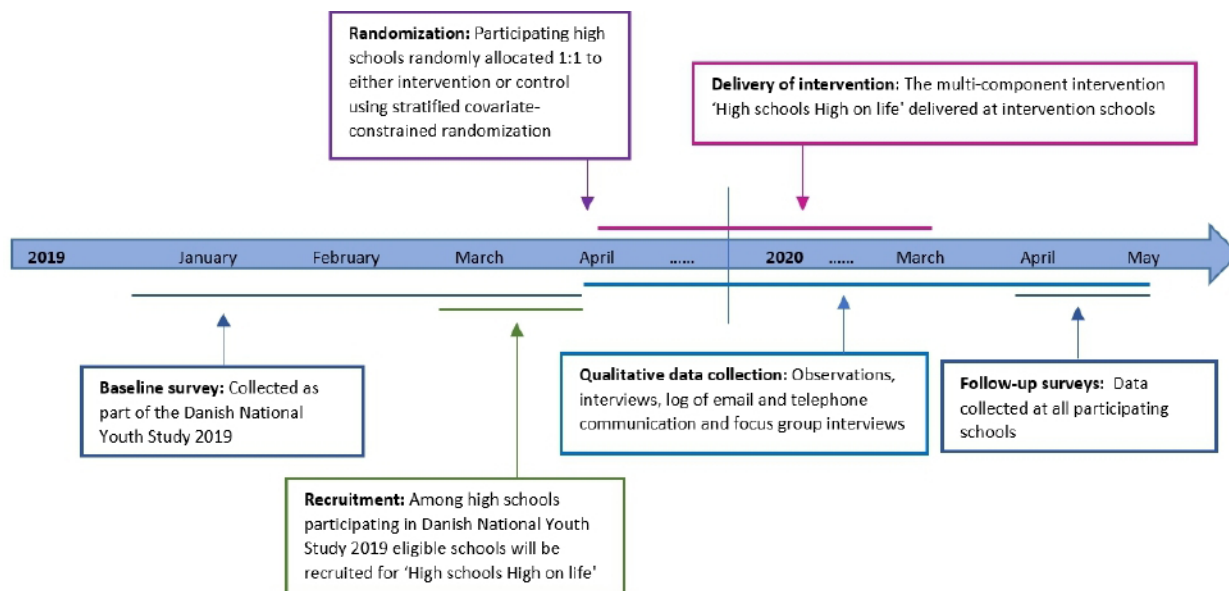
Randomization: Participating high schools randomly allocated 1:1 to either intervention or control using stratified covariate-constrained randomization

Delivery of intervention: The multi-component intervention 'High schools High on life' delivered at intervention schools

2019 January February March April ...... 2020 ...... March April May

Baseline survey: Collected as part of the Danish National Youth Study 2019

Recruitment: Among high schools participating in Danish National Youth Study 2019 eligible schools will be recruited for 'High schools High on life'

Qualitative data collection: Observations, interviews, log of email and telephone communication and focus group interviews

Follow-up surveys: Data collected at all participating schools